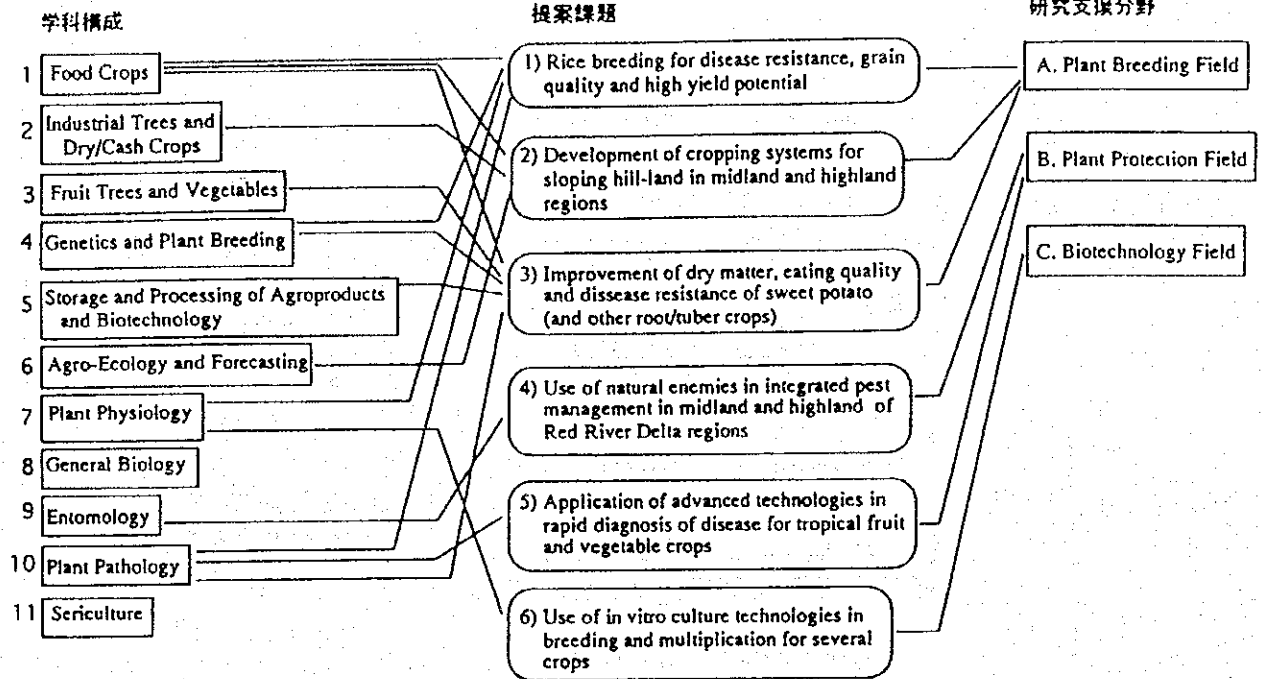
学科構成

1 Food Crops

2 Industrial Trees and Dry/Cash Crops

3 Fruit Trees and Vegetables

4 Genetics and Plant Breeding

5 Storage and Processing of Agroproducts and Biotechnology

6 Agro-Ecology and Forecasting

7 Plant Physiology

8 General Biology

9 Entomology

10 Plant Pathology

11 Sericulture

提案課題

1) Rice breeding for disease resistance, grain quality and high yield potential

2) Development of cropping systems for sloping hill-land in midland and highland regions

3) Improvement of dry matter, eating quality and dissease resistance of sweet potato (and other root/tuber crops)

4) Use of natural enemies in integrated pest management in midland and highland of Red River Delta regions

5) Application of advanced technologies in rapid diagnosis of disease for tropical fruit and vegetable crops

6) Use of in vitro culture technologies in breeding and multiplication for several crops

研究支援分野

A. Plant Breeding Field

B. Plant Protection Field

C. Biotechnology Field